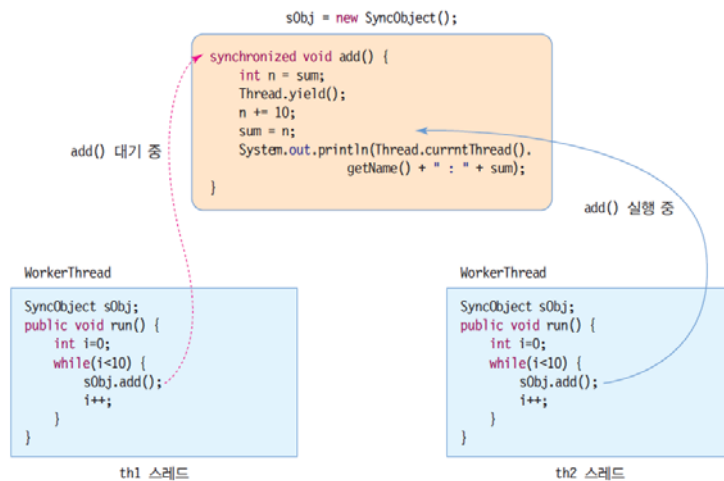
sObj = new SyncObject();

synchronized void add() {
int n = sum;
Thread.yield();
n += 10;
sum = n;
System.out.println(Thread.currntThread().
getName() + " : " + sum);
}

add() 대기 중

add() 실행 중

WorkerThread

SyncObject sObj;
public void run() {
int i=0;
while(i<10) {
sObj.add();
i++;
}
}

th1 스레드

WorkerThread

SyncObject sObj;
public void run() {
int i=0;
while(i<10) {
sObj.add();
i++;
}
}

th2 스레드